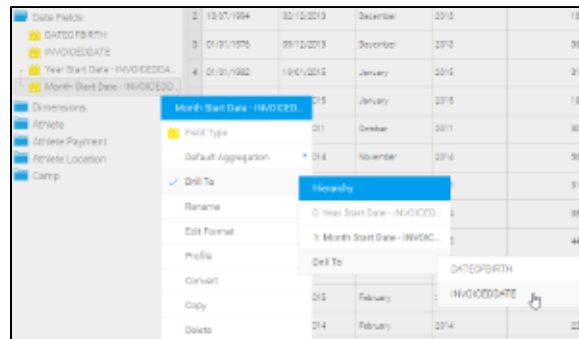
Date Fields
DATEOFBIRTH
INVOICEDDATE
Year Start Date - INVOICEDDA...
Month Start Date - INVOICED...
Dimensions
Athlete
Athlete Payment
Athlete Location
Camp

| 2 | 13/07/1994 | 02/12/2013 | December | 2013 | 1 |
|---|---|---|---|---|---|
| 3 | 01/01/1976 | 09/12/2013 | December | 2013 | 1 |
| 4 | 01/01/1982 | 19/01/2015 | January | 2015 | 3 |
| | | 015 | January | 2015 | 1 |
| | | 014 | October | 2011 | 3 |
| | | 014 | November | 2014 | 5 |
| | | 015 | February | | |
| | | 014 | February | 2014 | 2 |

Month Start Date - INVOICED...
Field Type
Default Aggregation
Drill To
Rename
Edit Format
Profile
Convert
Copy
Delete

Hierarchy
0: Year Start Date - INVOICED...
1: Month Start Date - INVOIC...
Drill To

DATEOFBIRTH
INVOICEDDATE